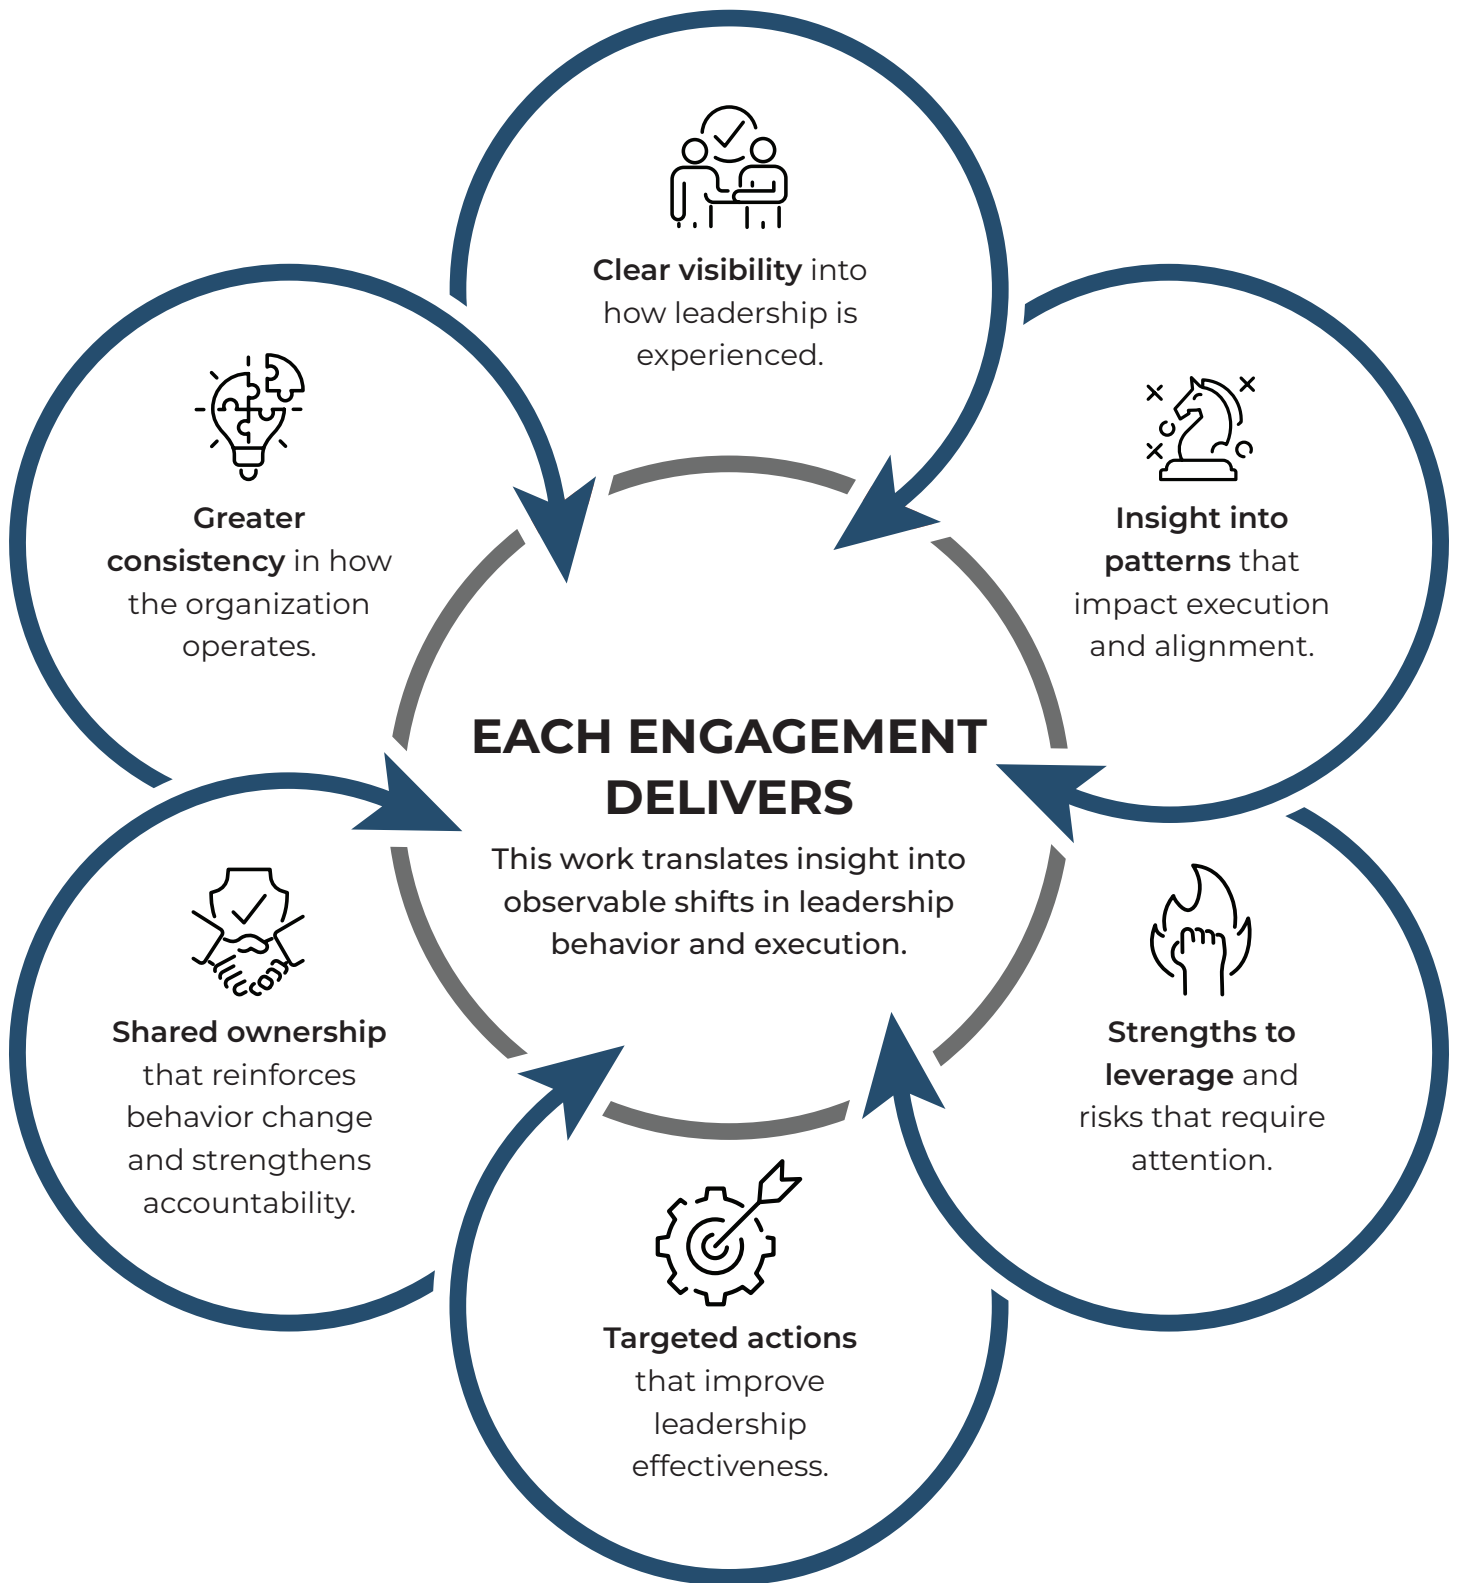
Clear visibility into how leadership is experienced.

Greater consistency in how the organization operates.

Insight into patterns that impact execution and alignment.

EACH ENGAGEMENT DELIVERS

This work translates insight into observable shifts in leadership behavior and execution.

Shared ownership that reinforces behavior change and strengthens accountability.

Strengths to leverage and risks that require attention.

Targeted actions that improve leadership effectiveness.